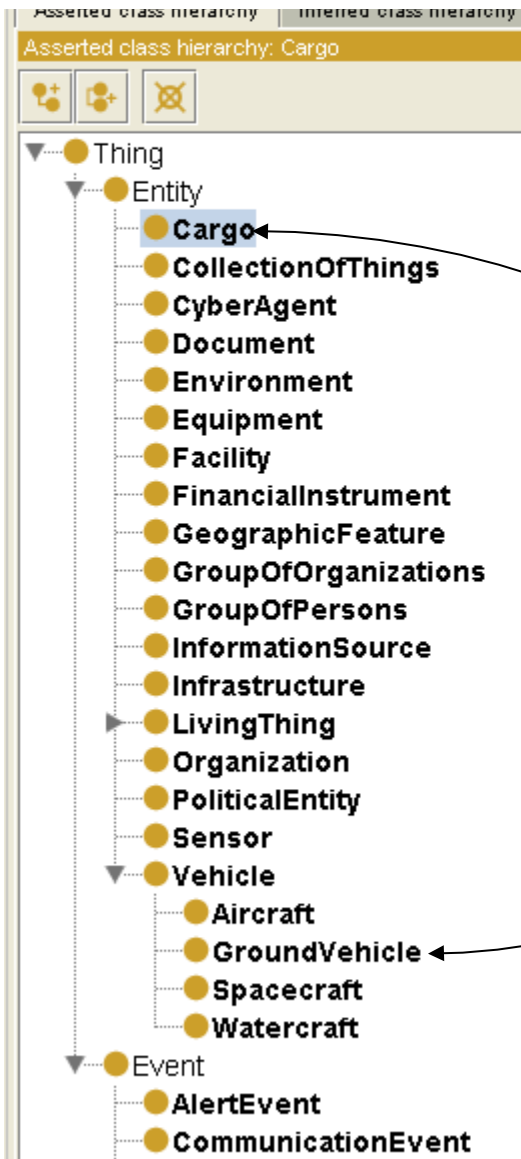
Asserted class hierarchy | Inferred class hierarchy

Asserted class hierarchy: Cargo

Thing
Entity
Cargo
CollectionOfThings
CyberAgent
Document
Environment
Equipment
Facility
FinancialInstrument
GeographicFeature
GroupOfOrganizations
GroupOfPersons
InformationSource
Infrastructure
LivingThing
Organization
PoliticalEntity
Sensor
Vehicle
Aircraft
GroundVehicle
Spacecraft
Watercraft
Event
AlertEvent
CommunicationEvent